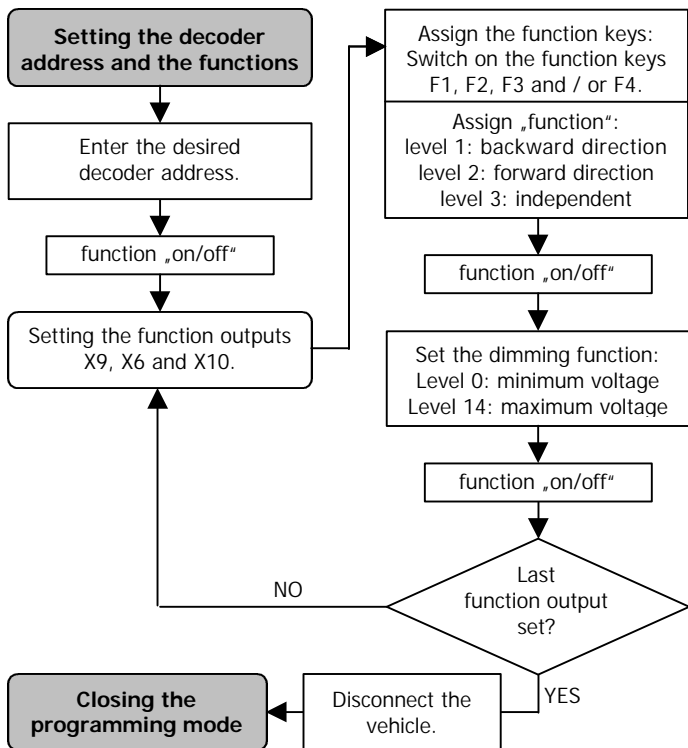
Setting the decoder address and the functions

Enter the desired decoder address.

function „on/off“

Setting the function outputs X9, X6 and X10.

Assign the function keys: Switch on the function keys F1, F2, F3 and / or F4.

Assign „function“: level 1: backward direction level 2: forward direction level 3: independent

function „on/off“

Set the dimming function: Level 0: minimum voltage Level 14: maximum voltage

function „on/off“

Last function output set?

NO

YES

Disconnect the vehicle.

Closing the programming mode